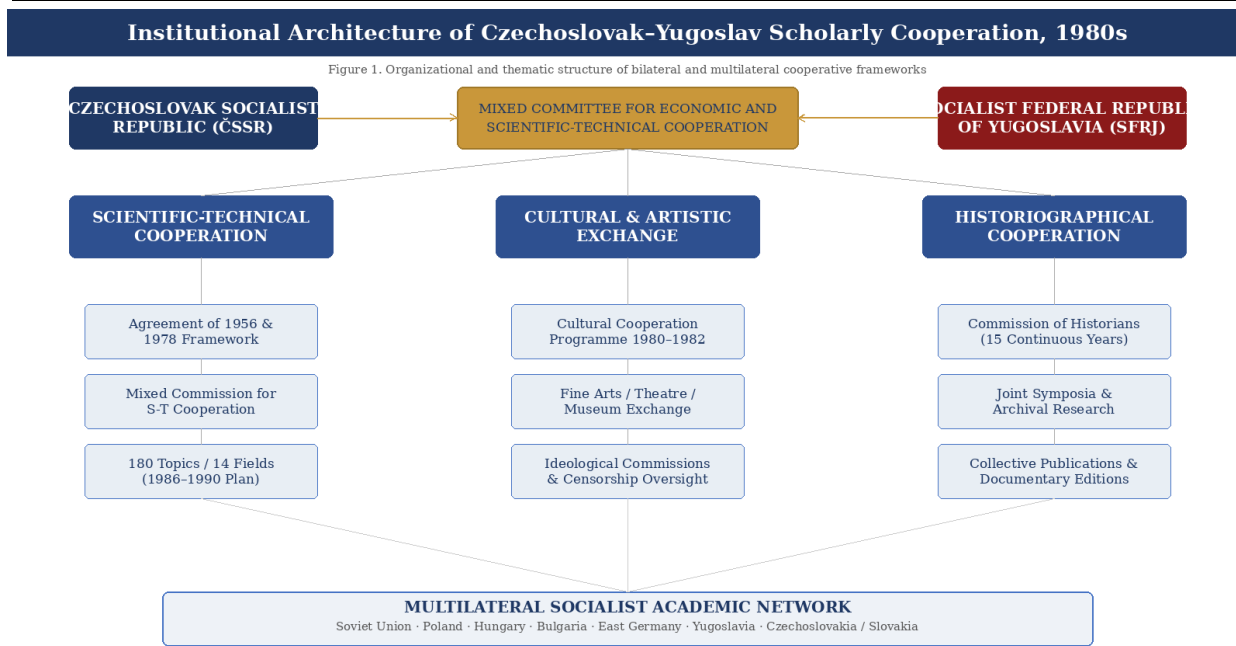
Institutional Architecture of Czechoslovak–Yugoslav Scholarly Cooperation, 1980s

Figure 1. Organizational and thematic structure of bilateral and multilateral cooperative frameworks

CZECHOSLOVAK SOCIALIST REPUBLIC (ČSSR)

MIXED COMMITTEE FOR ECONOMIC AND SCIENTIFIC-TECHNICAL COOPERATION

OCIALIST FEDERAL REPUBL OF YUGOSLAVIA (SFRJ)

SCIENTIFIC-TECHNICAL COOPERATION

CULTURAL & ARTISTIC EXCHANGE

HISTORIOGRAPHICAL COOPERATION

Agreement of 1956 & 1978 Framework

Mixed Commission for S-T Cooperation

180 Topics / 14 Fields (1986–1990 Plan)

Cultural Cooperation Programme 1980–1982

Fine Arts / Theatre / Museum Exchange

Ideological Commissions & Censorship Oversight

Commission of Historians (15 Continuous Years)

Joint Symposia & Archival Research

Collective Publications & Documentary Editions

MULTILATERAL SOCIALIST ACADEMIC NETWORK

Soviet Union · Poland · Hungary · Bulgaria · East Germany · Yugoslavia · Czechoslovakia / Slovakia